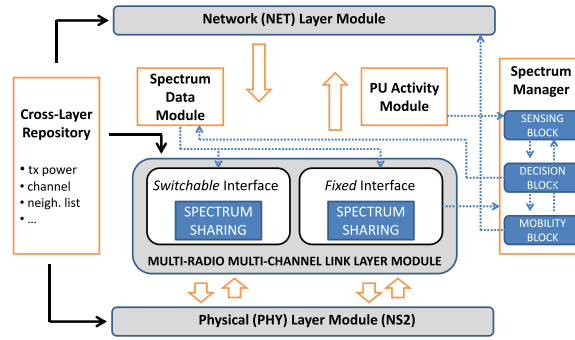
Network (NET) Layer Module

Spectrum Data Module

PU Activity Module

Spectrum Manager

Cross-Layer Repository

• tx power
• channel
• neigh. list
• ...

SENSING BLOCK

DECISION BLOCK

MOBILITY BLOCK

*Switchable* Interface

SPECTRUM SHARING

*Fixed* Interface

SPECTRUM SHARING

MULTI-RADIO MULTI-CHANNEL LINK LAYER MODULE

Physical (PHY) Layer Module (NS2)